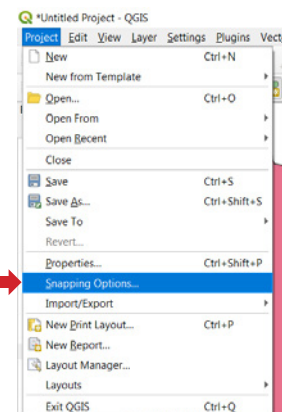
*Untitled Project - QGIS

Project Edit View Layer Settings Plugins Vect

New Ctrl+N
New from Template
Open... Ctrl+O
Open From
Open Recent
Close
Save Ctrl+S
Save As... Ctrl+Shift+S
Save To
Revert...
Properties... Ctrl+Shift+P
Snapping Options...
Import/Export
New Print Layout... Ctrl+P
New Report...
Layout Manager...
Layouts
Exit QGIS Ctrl+Q